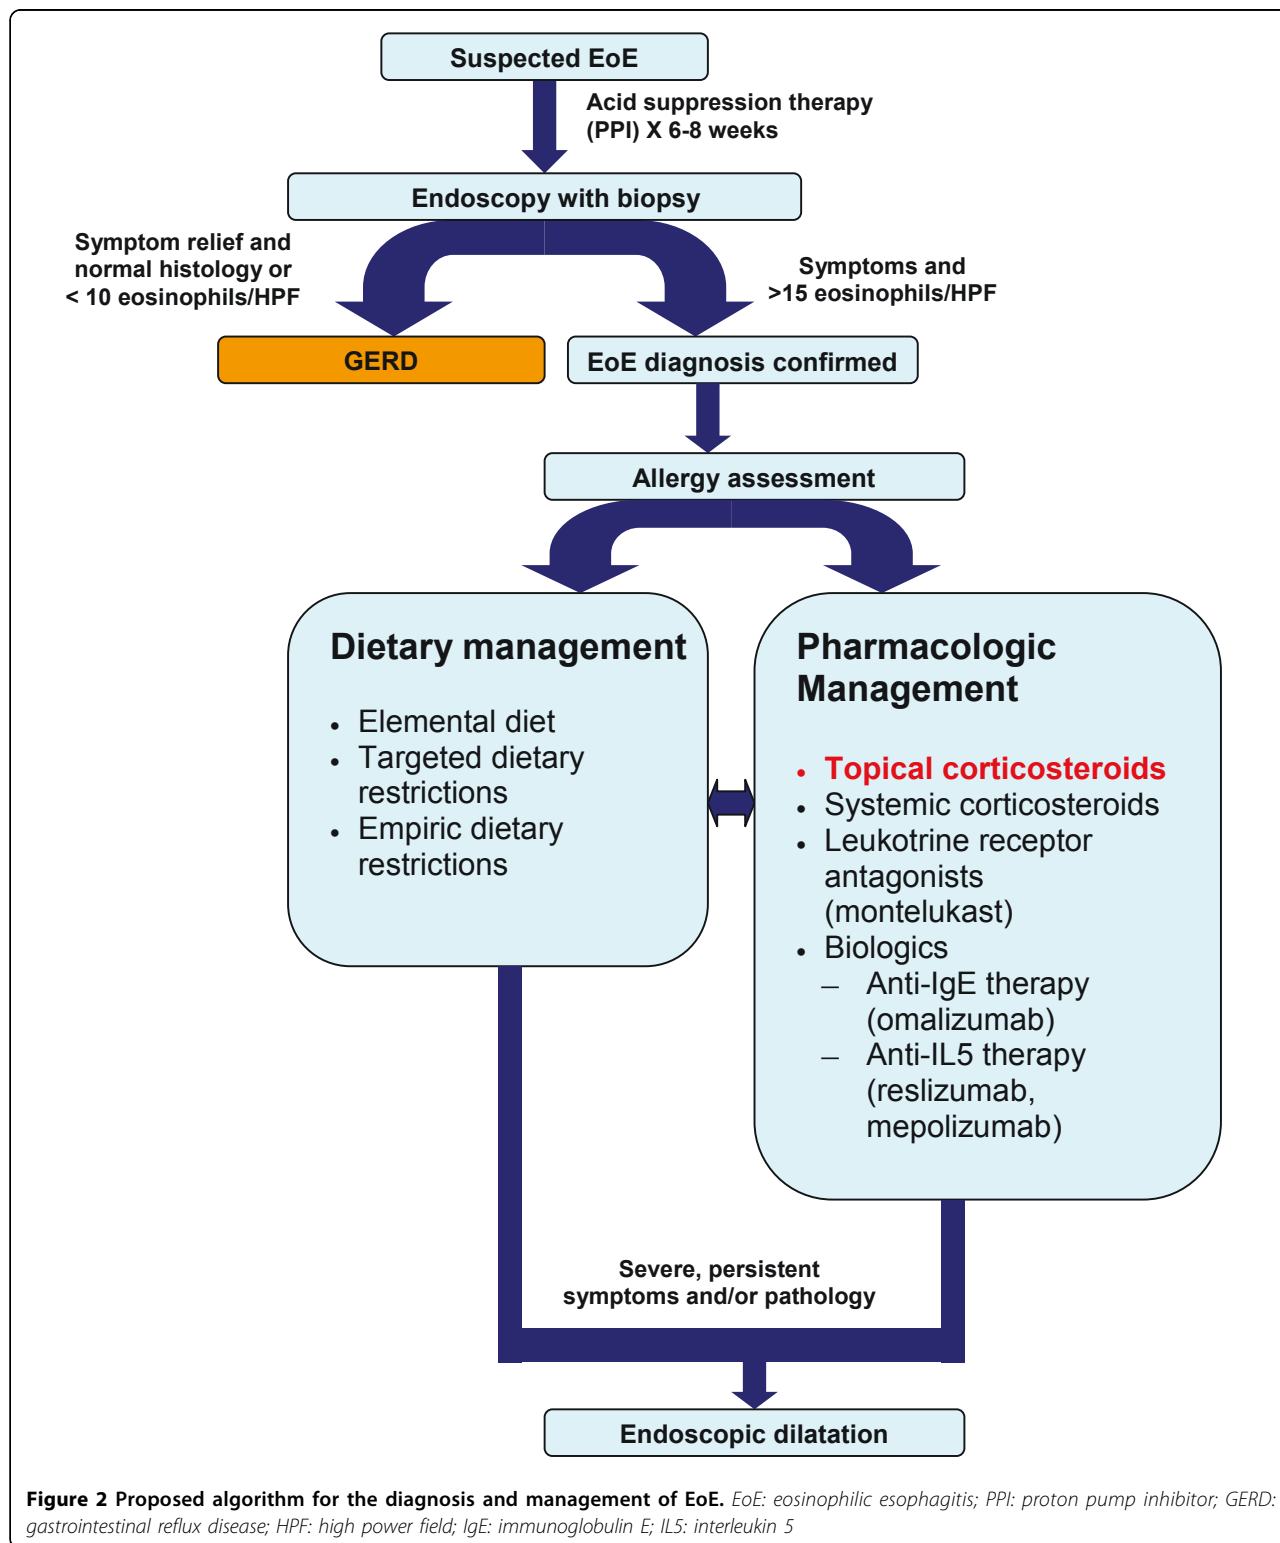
Suspected EoE

Acid suppression therapy (PPI) X 6-8 weeks

Endoscopy with biopsy

Symptom relief and normal histology or < 10 eosinophils/HPF

Symptoms and >15 eosinophils/HPF

GERD

EoE diagnosis confirmed

Allergy assessment

Dietary management

- Elemental diet
- Targeted dietary restrictions
- Empiric dietary restrictions

Pharmacologic Management

- Topical corticosteroids
- Systemic corticosteroids
- Leukotrine receptor antagonists (montelukast)
- Biologics
  – Anti-IgE therapy (omalizumab)
  – Anti-IL5 therapy (reslizumab, mepolizumab)

Severe, persistent symptoms and/or pathology

Endoscopic dilatation

**Figure 2 Proposed algorithm for the diagnosis and management of EoE.** *EoE: eosinophilic esophagitis; PPI: proton pump inhibitor; GERD: gastrointestinal reflux disease; HPF: high power field; IgE: immunoglobulin E; IL5: interleukin 5*